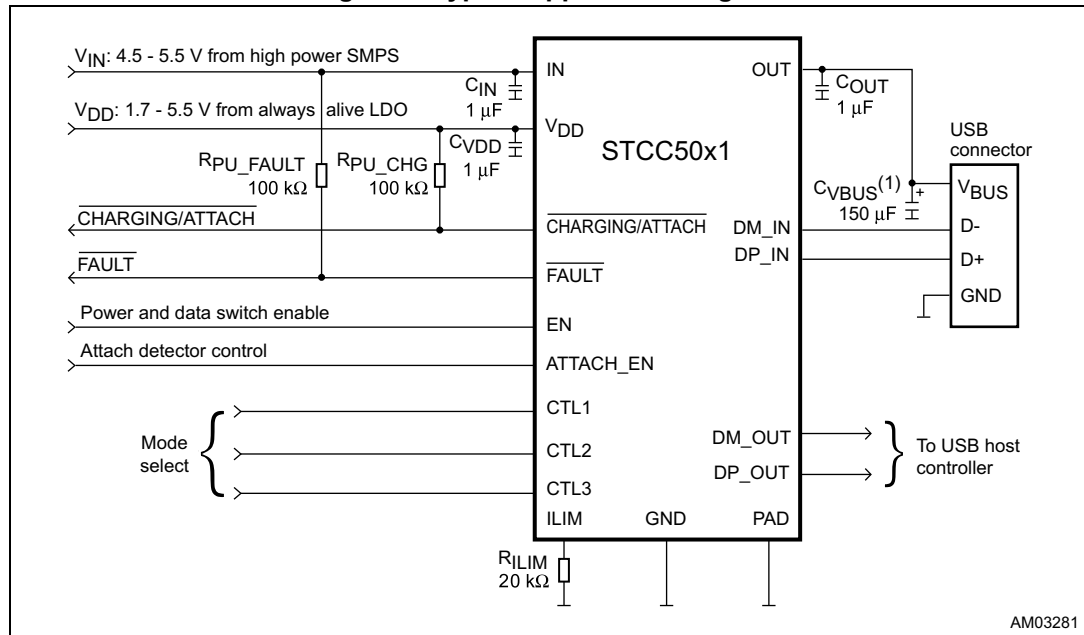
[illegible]

$V_{IN}$: 4.5 - 5.5 V from high power SMPS

$V_{DD}$: 1.7 - 5.5 V from always alive LDO

$C_{IN}$ 1 µF

$C_{VDD}$ 1 µF

$R_{PU\_FAULT}$ 100 kΩ

$R_{PU\_CHG}$ 100 kΩ

$\overline{\text{CHARGING/ATTACH}}$

$\overline{\text{FAULT}}$

Power and data switch enable

Attach detector control

Mode select

IN

$V_{DD}$

STCC50x1

$\overline{\text{CHARGING/ATTACH}}$

$\overline{\text{FAULT}}$

EN

ATTACH_EN

CTL1

CTL2

CTL3

ILIM

GND

PAD

OUT

DM_IN

DP_IN

DM_OUT

DP_OUT

$C_{OUT}$ 1 µF

$C_{VBUS}^{(1)}$ 150 µF

USB connector

$V_{BUS}$

D-

D+

GND

To USB host controller

$R_{ILIM}$ 20 kΩ

AM03281